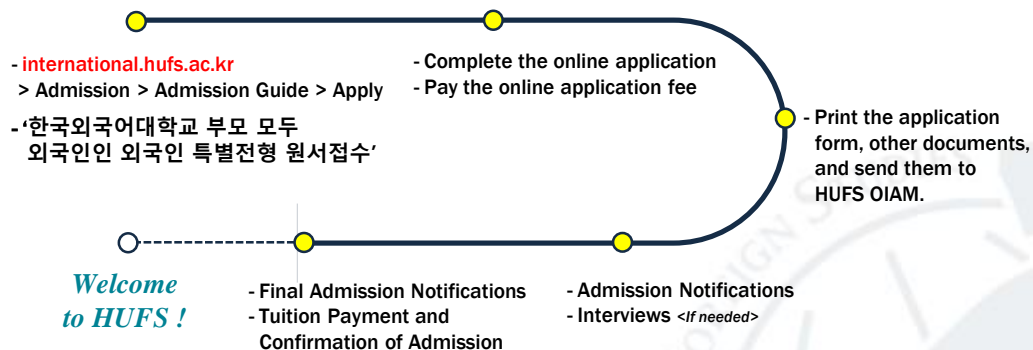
- international.hufs.ac.kr
> Admission > Admission Guide > Apply

- '한국외국어대학교 부모 모두 외국인인 외국인 특별전형 원서접수'

- Complete the online application
- Pay the online application fee

- Print the application form, other documents, and send them to HUFS OIAM.

- Admission Notifications
- Interviews <If needed>

- Final Admission Notifications
- Tuition Payment and Confirmation of Admission

Welcome to HUFS !